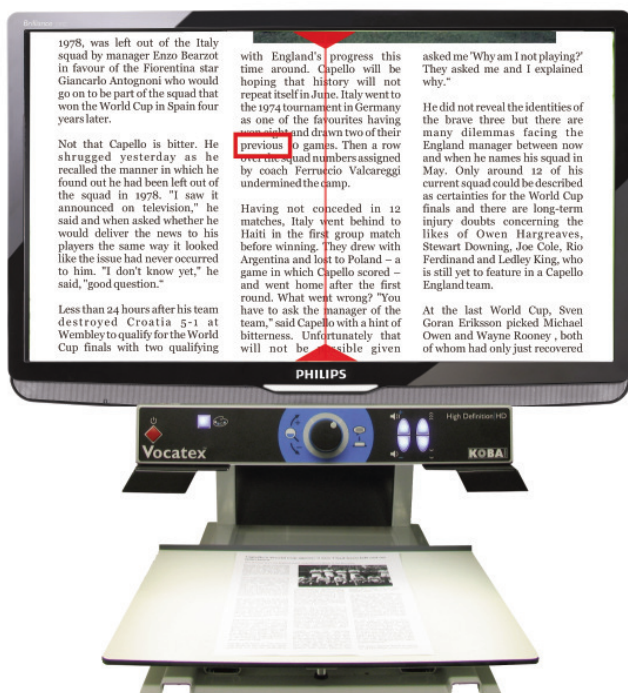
1978, was left out of the Italy squad by manager Enzo Bearzot in favour of the Fiorentina star Giancarlo Antognoni who would go on to be part of the squad that won the World Cup in Spain four years later.

Not that Capello is bitter. He shrugged yesterday as he recalled the manner in which he found out he had been left out of the squad in 1978. "I saw it announced on television," he said and when asked whether he would deliver the news to his players the same way it looked like the issue had never occurred to him. "I don't know yet," he said, "good question."

Less than 24 hours after his team destroyed Croatia 5-1 at Wembley to qualify for the World Cup finals with two qualifying

with England's progress this time around. Capello will be hoping that history will not repeat itself in June. Italy went to the 1974 tournament in Germany as one of the favourites having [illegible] and drawn two of their previous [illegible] games. Then a row over the squad numbers assigned by coach Ferruccio Valcareggi undermined the camp.

Having not conceded in 12 matches, Italy went behind to Haiti in the first group match before winning. They drew with Argentina and lost to Poland – a game in which Capello scored – and went home after the first round. What went wrong? "You have to ask the manager of the team," said Capello with a hint of bitterness. Unfortunately that will not be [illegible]sible given

asked me 'Why am I not playing?' They asked me and I explained why."

He did not reveal the identities of the brave three but there are many dilemmas facing the England manager between now and when he names his squad in May. Only around 12 of his current squad could be described as certainties for the World Cup finals and there are long-term injury doubts concerning the likes of Owen Hargreaves, Stewart Downing, Joe Cole, Rio Ferdinand and Ledley King, who is still yet to feature in a Capello England team.

At the last World Cup, Sven Goran Eriksson picked Michael Owen and Wayne Rooney, both of whom had only just recovered

PHILIPS

High Definition HD

Vocatex

KOBA